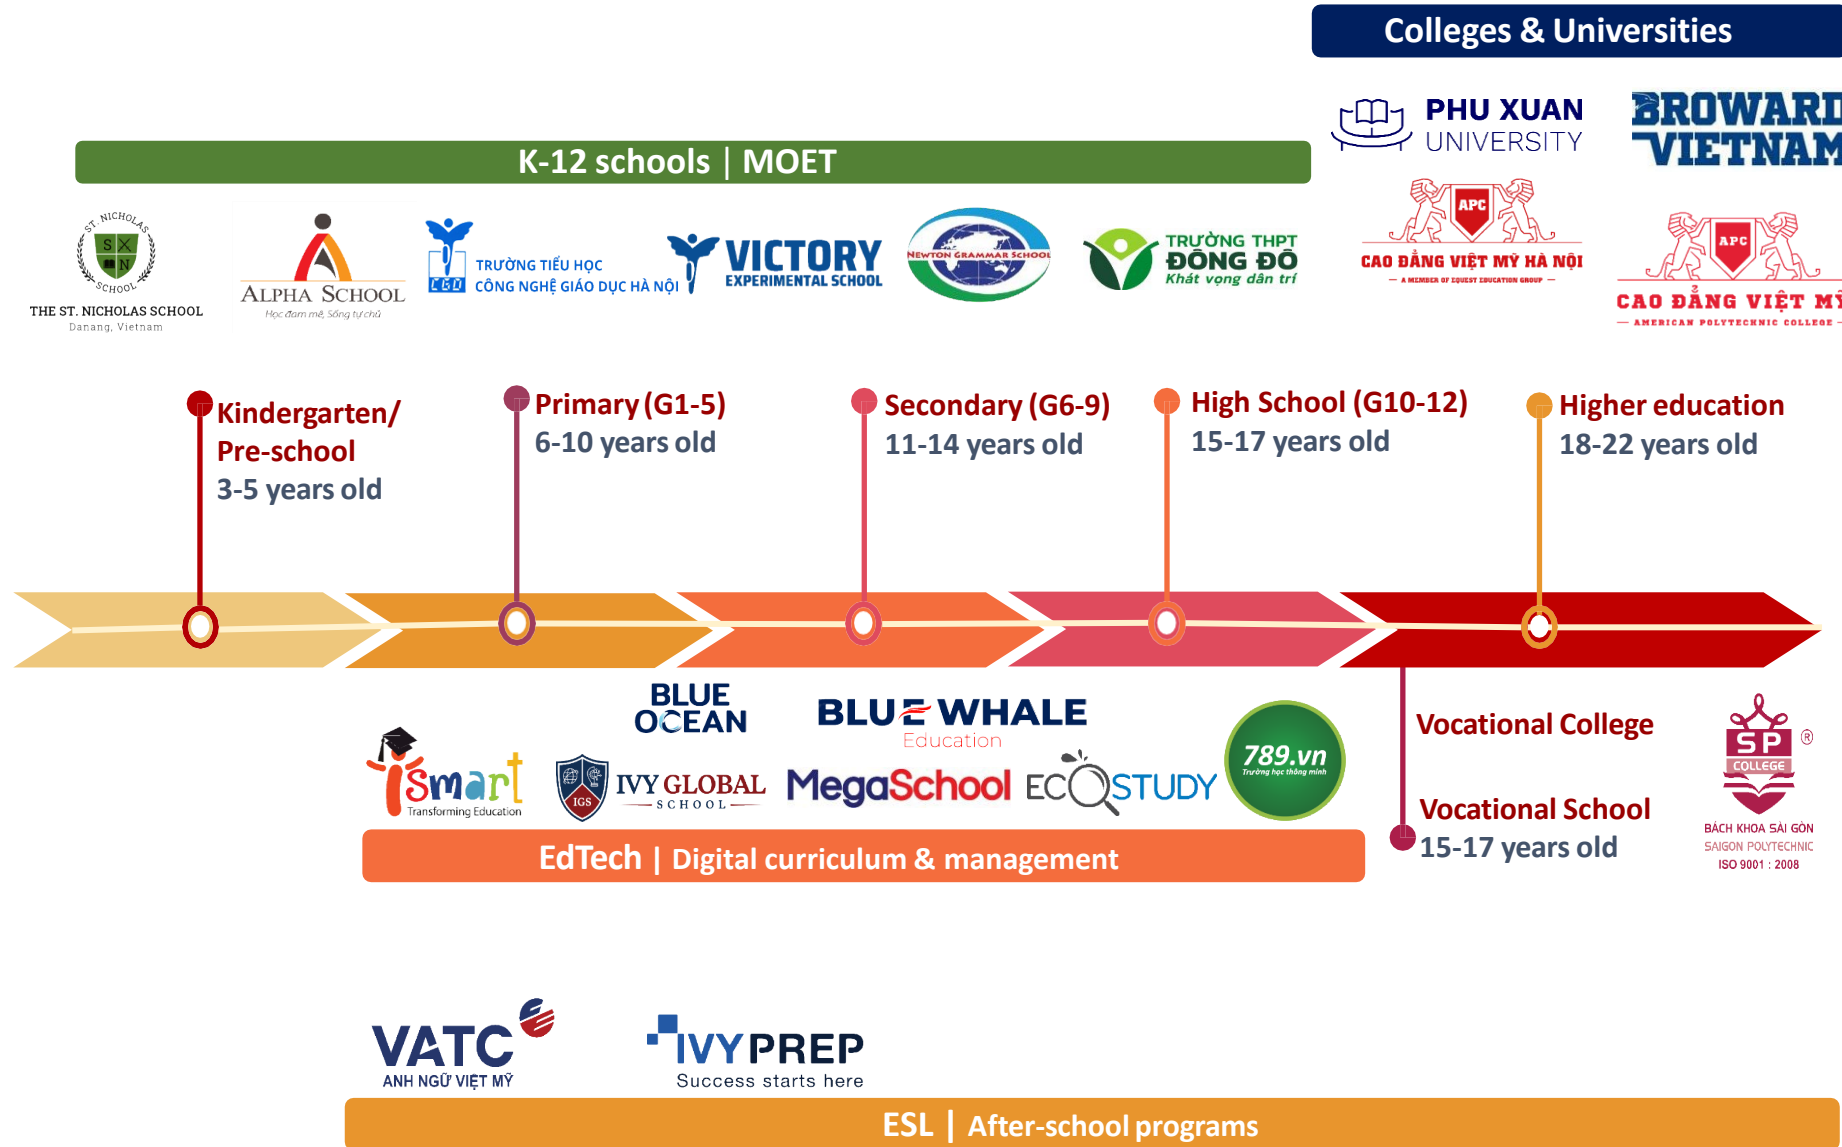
Colleges & Universities

PHU XUAN UNIVERSITY

BROWARD VIETNAM

K-12 schools | MOET

ST. NICHOLAS SCHOOL
S X
N
THE ST. NICHOLAS SCHOOL
Danang, Vietnam

ALPHA SCHOOL
Học đam mê, Sống tự chủ

TRƯỜNG TIỂU HỌC CÔNG NGHỆ GIÁO DỤC HÀ NỘI

VICTORY EXPERIMENTAL SCHOOL

NEWTON GRAMMAR SCHOOL

TRƯỜNG THPT ĐÔNG ĐÔ
Khát vọng dân trí

APC
CAO ĐẲNG VIỆT MỸ HÀ NỘI
A MEMBER OF EQUEST EDUCATION GROUP

APC
CAO ĐẲNG VIỆT MỸ
AMERICAN POLYTECHNIC COLLEGE

Kindergarten/ Pre-school
3-5 years old

Primary (G1-5)
6-10 years old

Secondary (G6-9)
11-14 years old

High School (G10-12)
15-17 years old

Higher education
18-22 years old

BLUE OCEAN

BLUE WHALE Education

iSmart Transforming Education

IGS IVY GLOBAL SCHOOL

MegaSchool

ECOSTUDY

789.vn
Trường học thông minh

Vocational College

Vocational School
15-17 years old

SP COLLEGE
BÁCH KHOA SÀI GÒN
SAIGON POLYTECHNIC
ISO 9001 : 2008

EdTech | Digital curriculum & management

VATC
ANH NGỮ VIỆT MỸ

IVYPREP
Success starts here

ESL | After-school programs